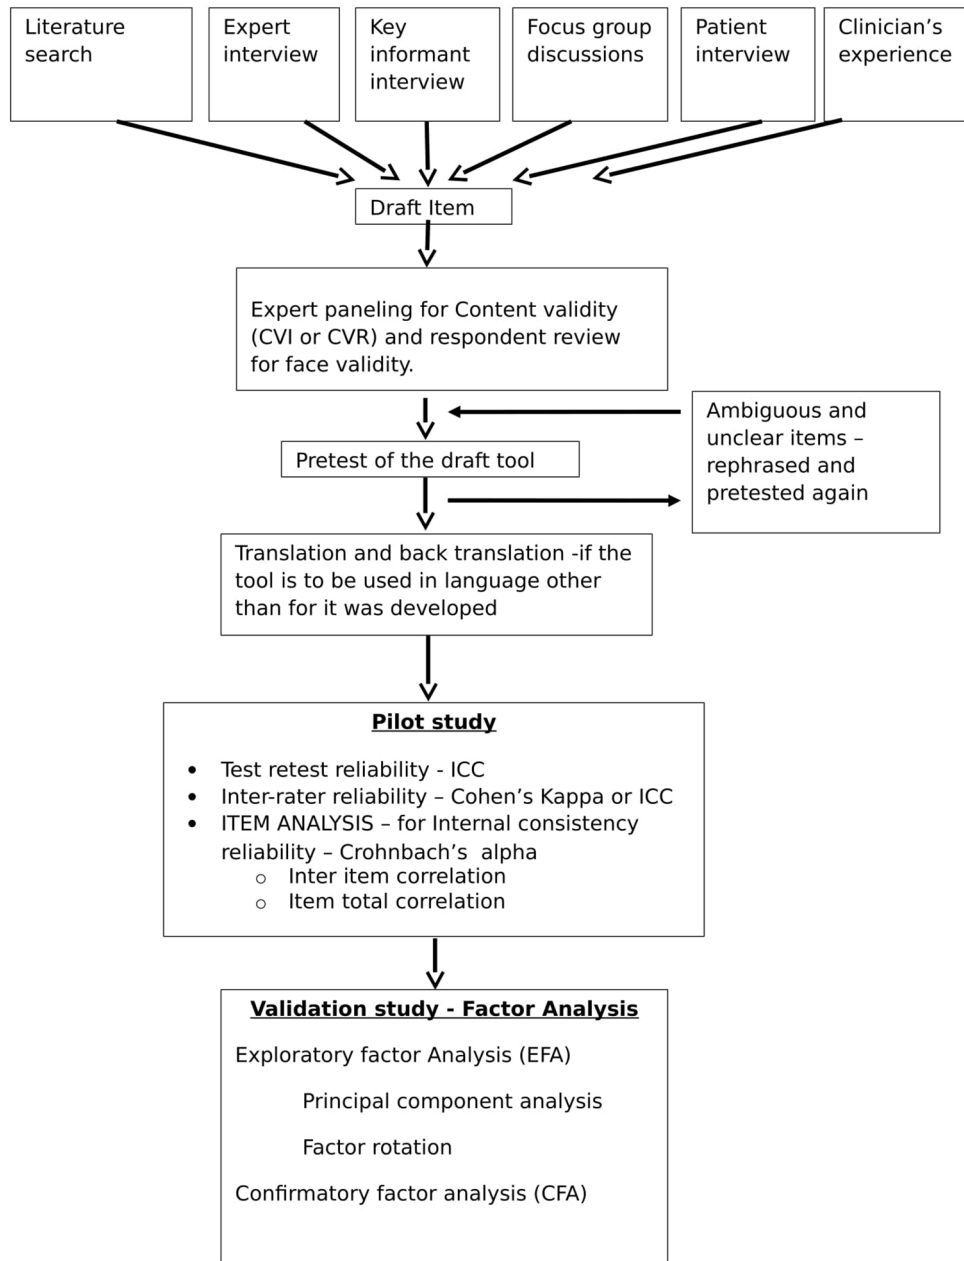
Literature search

Expert interview

Key informant interview

Focus group discussions

Patient interview

Clinician's experience

Draft Item

Expert paneling for Content validity (CVI or CVR) and respondent review for face validity.

Ambiguous and unclear items – rephrased and pretested again

Pretest of the draft tool

Translation and back translation -if the tool is to be used in language other than for it was developed

**Pilot study**

- Test retest reliability - ICC
- Inter-rater reliability – Cohen's Kappa or ICC
- ITEM ANALYSIS – for Internal consistency reliability – Crohnbach's alpha
  - Inter item correlation
  - Item total correlation

**Validation study - Factor Analysis**

Exploratory factor Analysis (EFA)

Principal component analysis

Factor rotation

Confirmatory factor analysis (CFA)